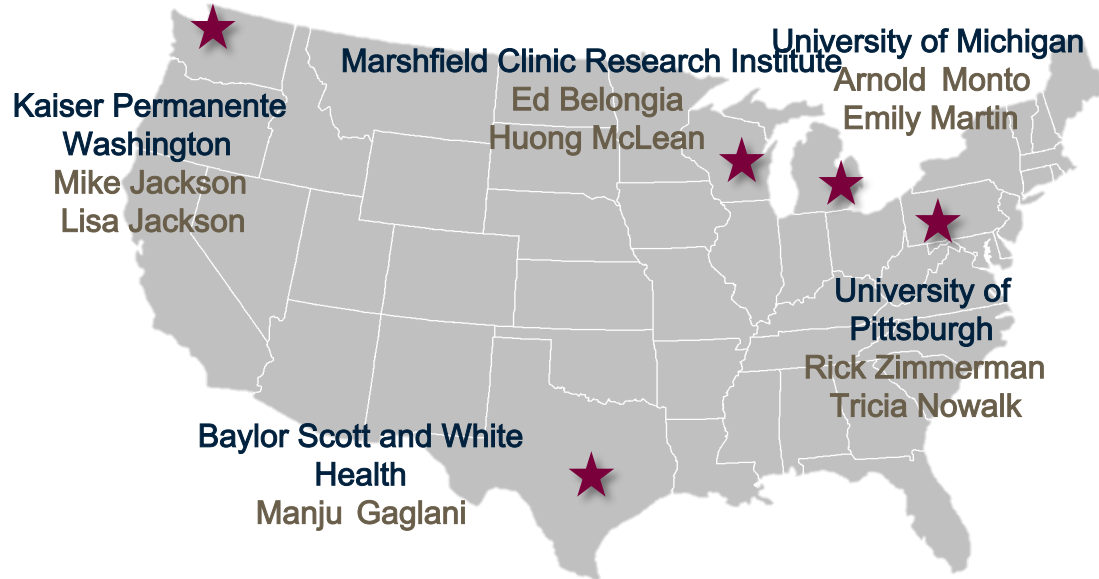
Marshfield Clinic Research Institute
Ed Belongia
Huong McLean

University of Michigan
Arnold Monto
Emily Martin

Kaiser Permanente Washington
Mike Jackson
Lisa Jackson

University of Pittsburgh
Rick Zimmerman
Tricia Nowalk

Baylor Scott and White Health
Manju Gaglani